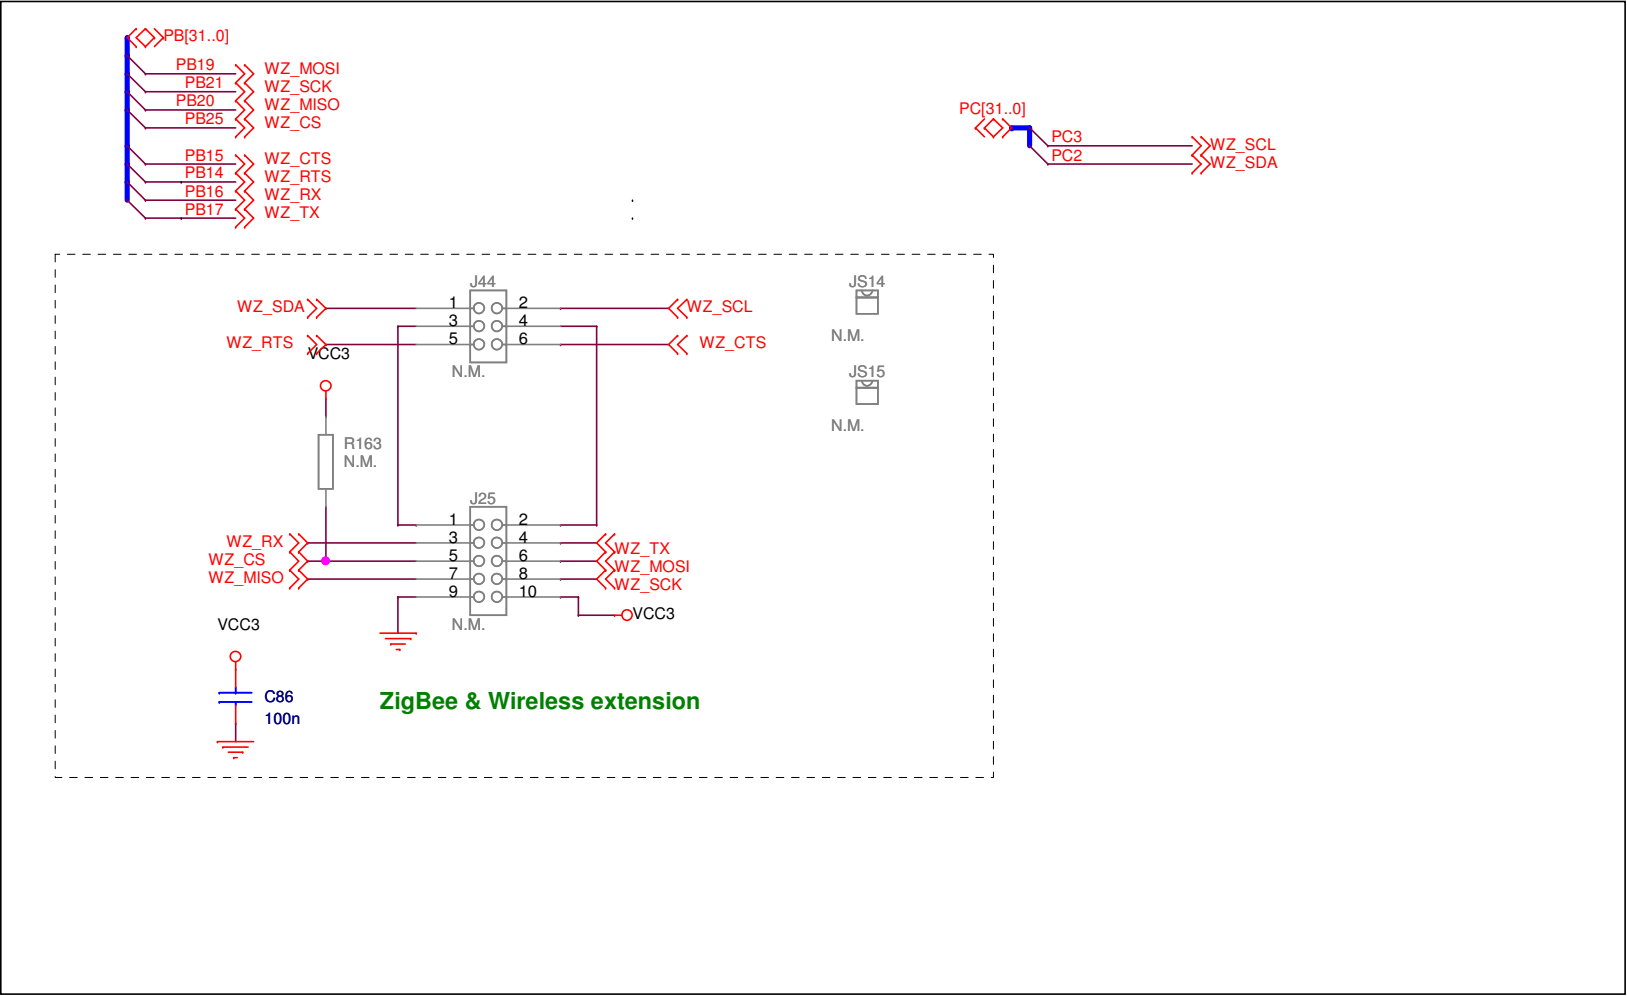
PB[31..0]

PB19 WZ_MOSI
PB21 WZ_SCK
PB20 WZ_MISO
PB25 WZ_CS

PB15 WZ_CTS
PB14 WZ_RTS
PB16 WZ_RX
PB17 WZ_TX

PC[31..0]
PC3 WZ_SCL
PC2 WZ_SDA

J44
WZ_SDA 1 2 WZ_SCL
3 4
WZ_RTS 5 6 WZ_CTS
VCC3
N.M.

JS14
N.M.

JS15
N.M.

R163
N.M.

J25
1 2
WZ_RX 3 4 WZ_TX
WZ_CS 5 6 WZ_MOSI
WZ_MISO 7 8 WZ_SCK
9 10
VCC3
N.M.

VCC3
C86
100n

ZigBee & Wireless extension